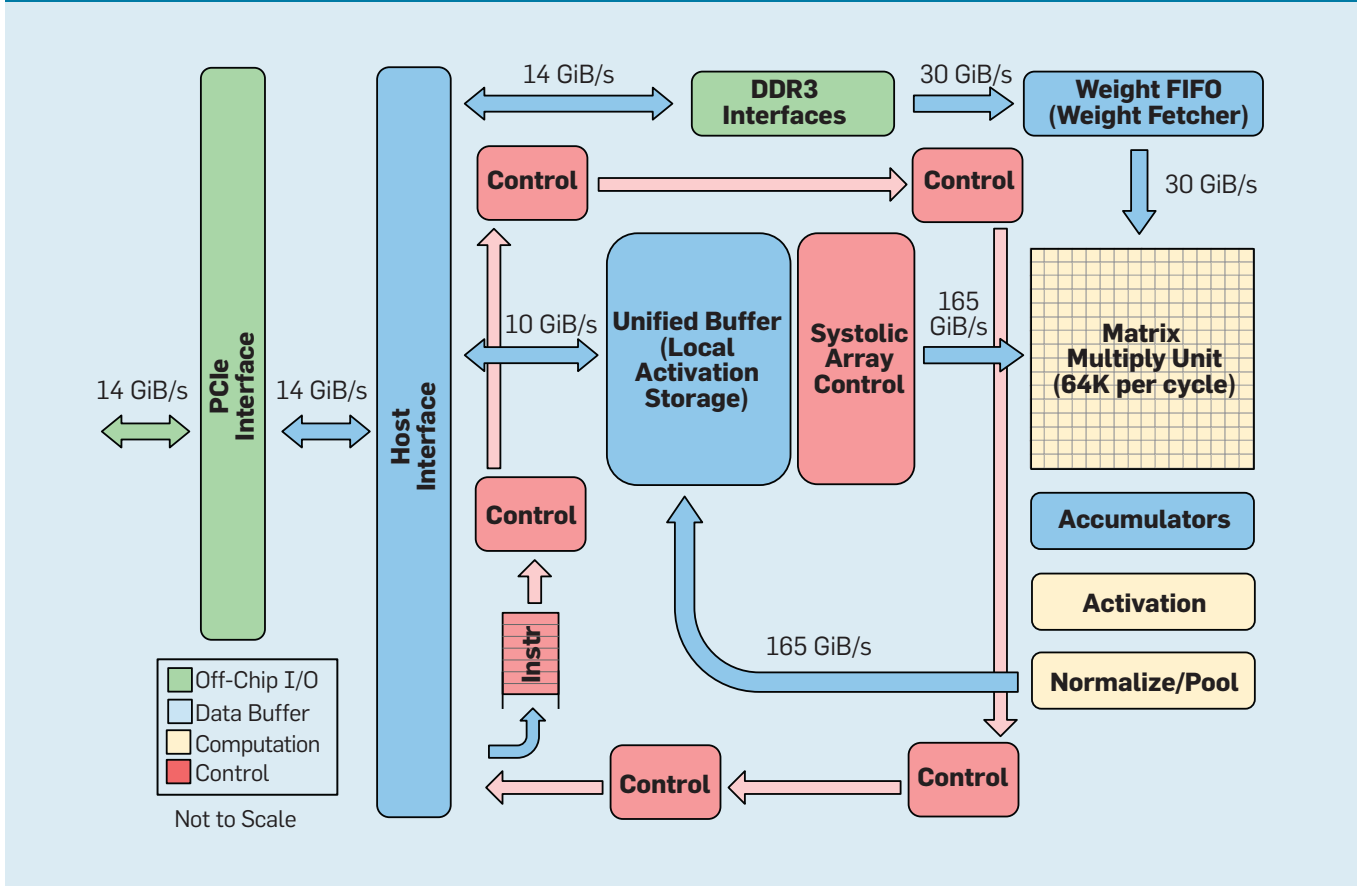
14 GiB/s

DDR3 Interfaces

30 GiB/s

Weight FIFO (Weight Fetcher)

Control

Control

30 GiB/s

14 GiB/s

PCIe Interface

14 GiB/s

Host Interface

10 GiB/s

Unified Buffer (Local Activation Storage)

Systolic Array Control

165 GiB/s

Matrix Multiply Unit (64K per cycle)

Control

Accumulators

Activation

Instr

165 GiB/s

Normalize/Pool

Off-Chip I/O
Data Buffer
Computation
Control

Not to Scale

Control

Control